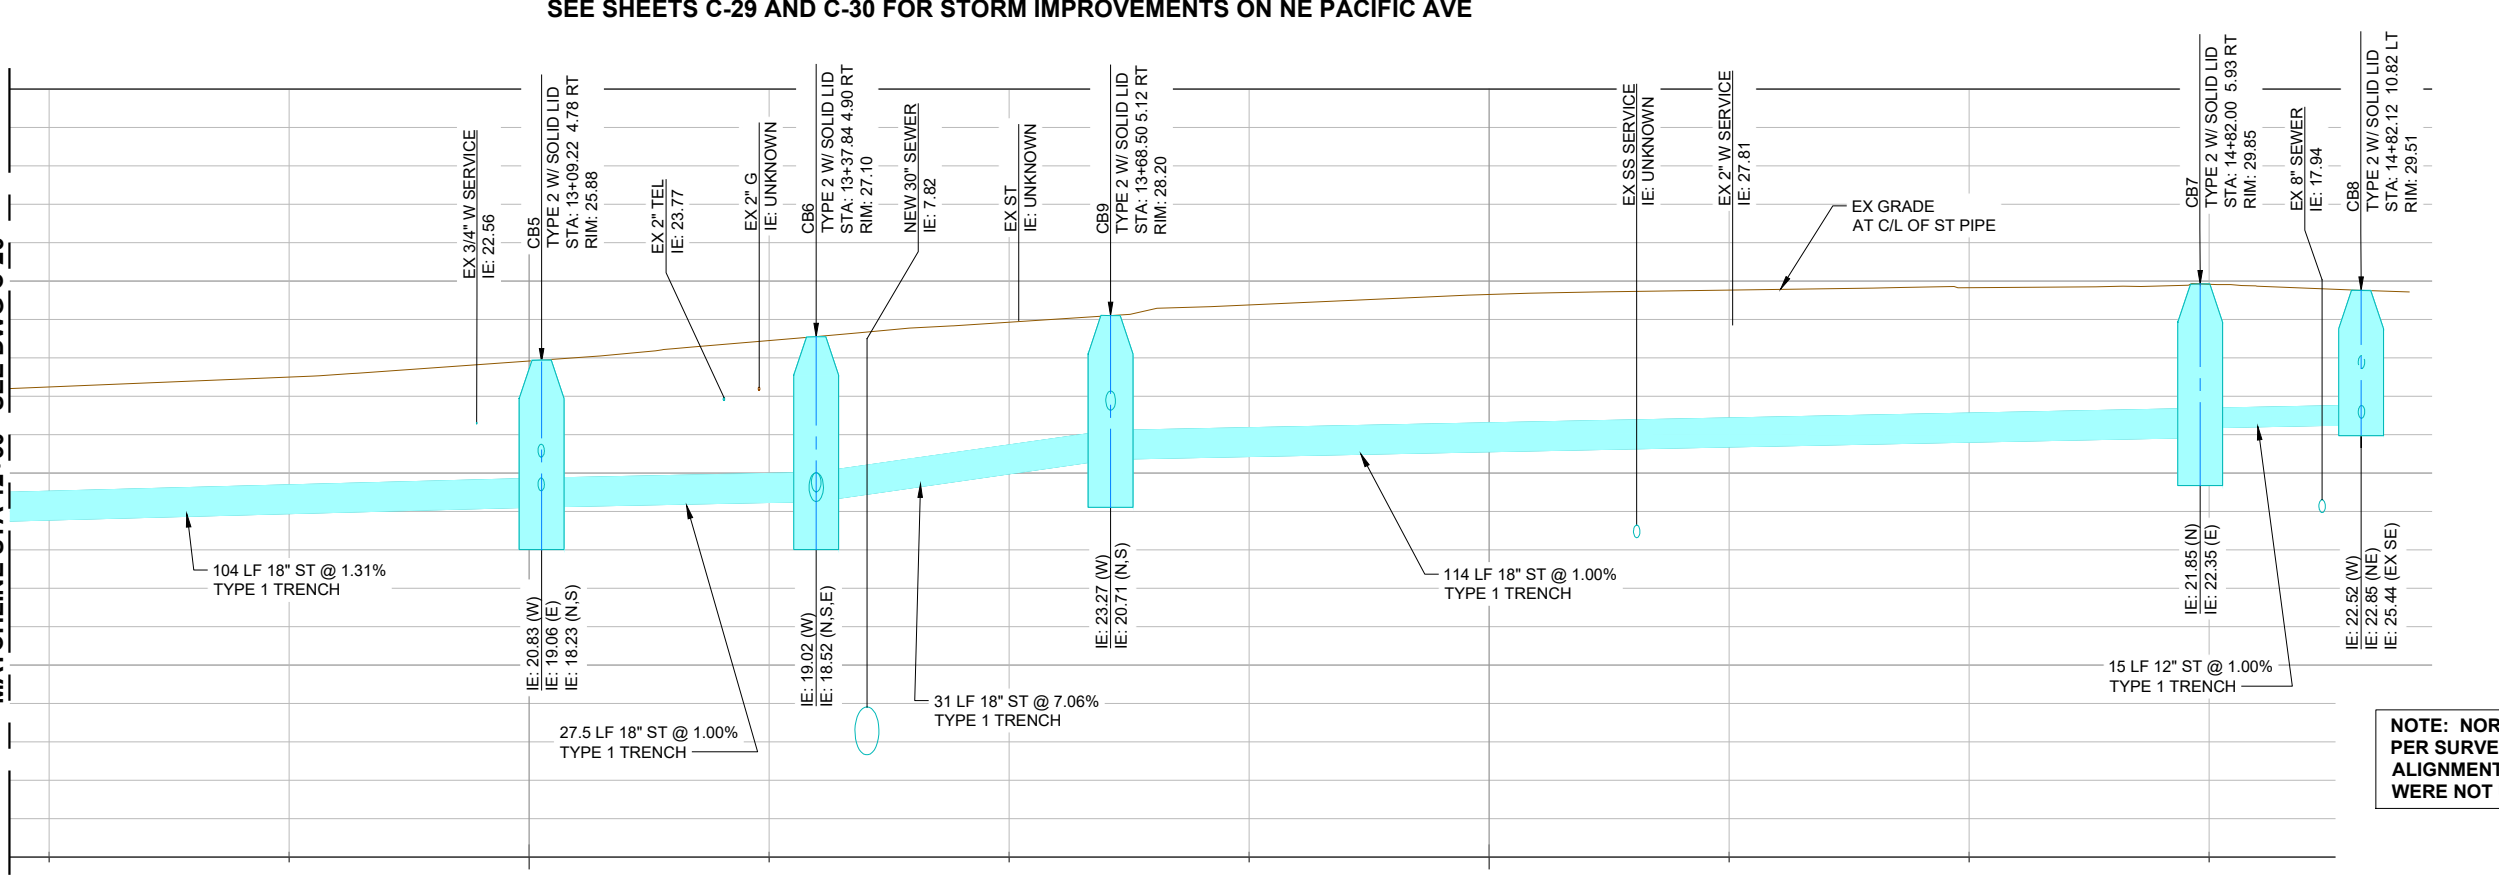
SEE SHEETS C-29 AND C-30 FOR STORM IMPROVEMENTS ON NE PACIFIC AVE

EX 3/4" W SERVICE
IE: 22.56

CB5
TYPE 2 W/ SOLID LID
STA: 13+09.22 4.78 RT
RIM: 25.88

EX 2" TEL
IE: 23.77

EX 2" G
IE: UNKNOWN

CB6
TYPE 2 W/ SOLID LID
STA: 13+37.84 4.90 RT
RIM: 27.10

NEW 30" SEWER
IE: 7.82

EX ST
IE: UNKNOWN

CB9
TYPE 2 W/ SOLID LID
STA: 13+68.50 5.12 RT
RIM: 28.20

EX SS SERVICE
IE: UNKNOWN

EX 2" W SERVICE
IE: 27.81

EX GRADE
AT C/L OF ST PIPE

CB7
TYPE 2 W/ SOLID LID
STA: 14+82.00 5.93 RT
RIM: 29.85

EX 8" SEWER
IE: 17.94

CB8
TYPE 2 W/ SOLID LID
STA: 14+82.12 10.82 LT
RIM: 29.51

104 LF 18" ST @ 1.31%
TYPE 1 TRENCH

IE: 20.83 (W)
IE: 19.06 (E)
IE: 18.23 (N,S)

IE: 19.02 (W)
IE: 18.52 (N,S,E)

IE: 23.27 (W)
IE: 20.71 (N,S)

114 LF 18" ST @ 1.00%
TYPE 1 TRENCH

IE: 21.85 (N)
IE: 22.35 (E)

IE: 22.52 (W)
IE: 22.85 (NE)
IE: 25.44 (EX SE)

15 LF 12" ST @ 1.00%
TYPE 1 TRENCH

31 LF 18" ST @ 7.06%
TYPE 1 TRENCH

27.5 LF 18" ST @ 1.00%
TYPE 1 TRENCH

NOTE: NOR
PER SURVE
ALIGNMENT
WERE NOT